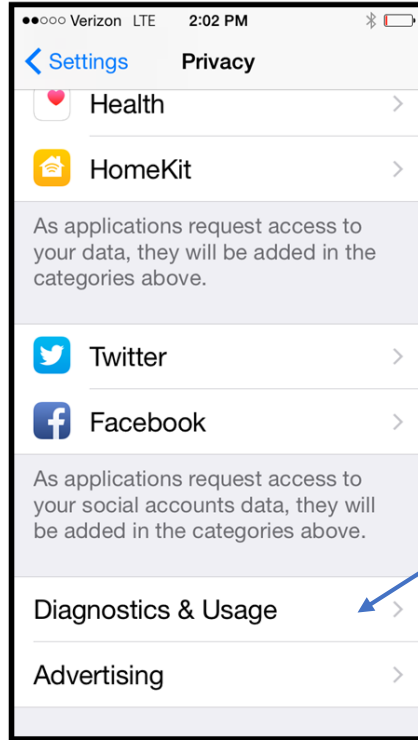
●●○○○ Verizon LTE 2:02 PM

Settings Privacy

Health

HomeKit

As applications request access to your data, they will be added in the categories above.

Twitter

Facebook

As applications request access to your social accounts data, they will be added in the categories above.

Diagnostics & Usage

Advertising